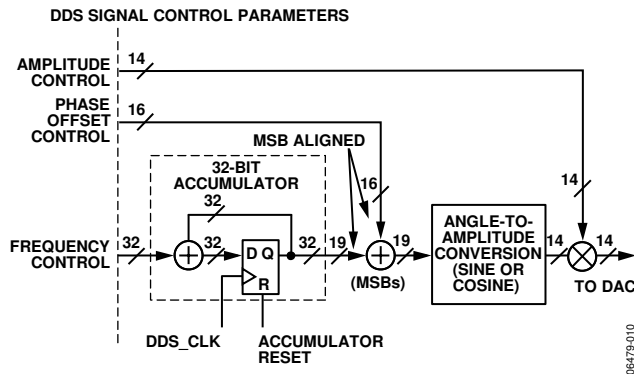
DDS SIGNAL CONTROL PARAMETERS

AMPLITUDE CONTROL

14

PHASE OFFSET CONTROL

16

MSB ALIGNED

32-BIT ACCUMULATOR

32

16

14

FREQUENCY CONTROL

32

32

D Q

R

32

19

19

(MSBs)

ANGLE-TO-AMPLITUDE CONVERSION (SINE OR COSINE)

14

14

TO DAC

DDS_CLK

ACCUMULATOR RESET

06479-010